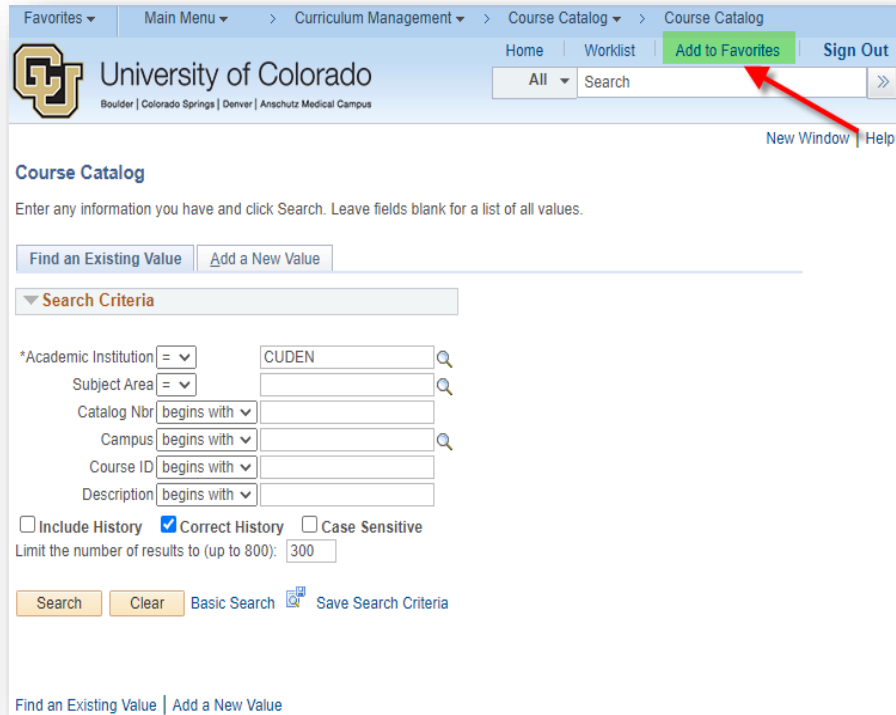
Favorites ▾ | Main Menu ▾ > Curriculum Management ▾ > Course Catalog ▾ > Course Catalog

Home | Worklist | Add to Favorites | Sign Out

University of Colorado
Boulder | Colorado Springs | Denver | Anschutz Medical Campus

All ▾ Search »

New Window | Help

Course Catalog

Enter any information you have and click Search. Leave fields blank for a list of all values.

Find an Existing Value | Add a New Value

Search Criteria

*Academic Institution = CUDEN
Subject Area =
Catalog Nbr begins with
Campus begins with
Course ID begins with
Description begins with

Include History  Correct History  Case Sensitive

Limit the number of results to (up to 800): 300

Search  Clear  Basic Search  Save Search Criteria

Find an Existing Value | Add a New Value